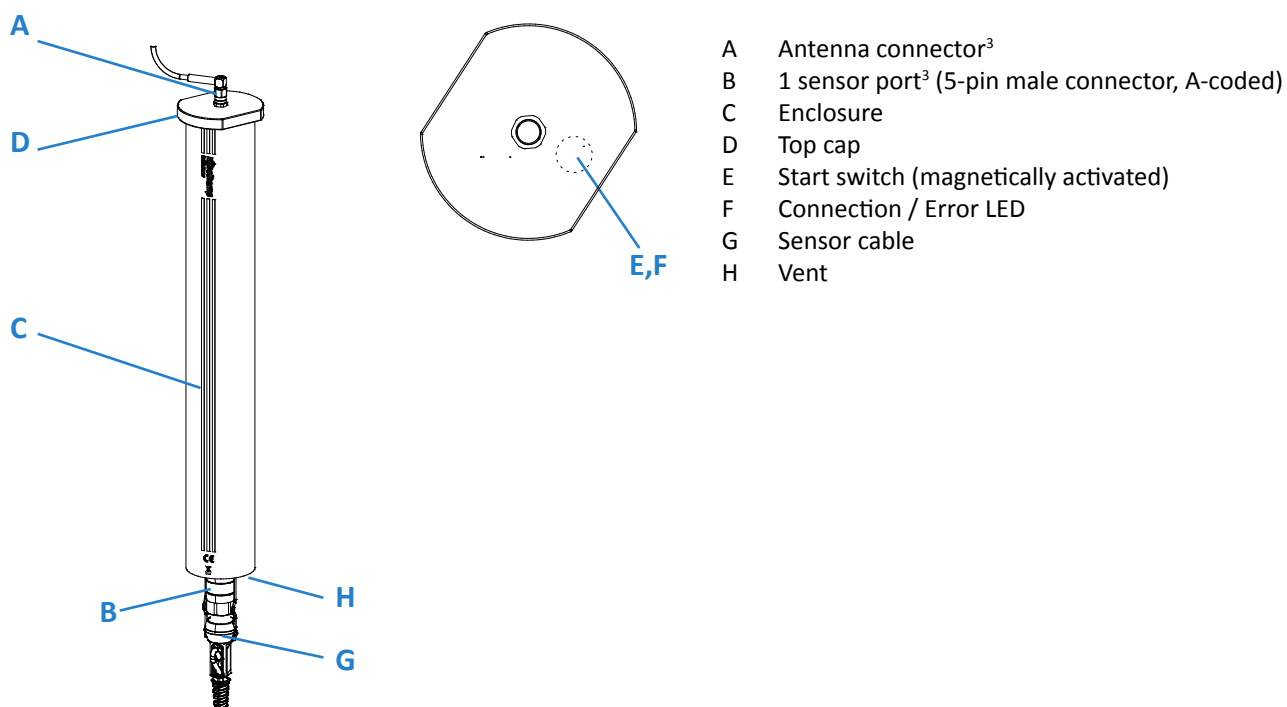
A

D

C

B

H

G

E,F

A Antenna connector$^3$
B 1 sensor port$^3$ (5-pin male connector, A-coded)
C Enclosure
D Top cap
E Start switch (magnetically activated)
F Connection / Error LED
G Sensor cable
H Vent